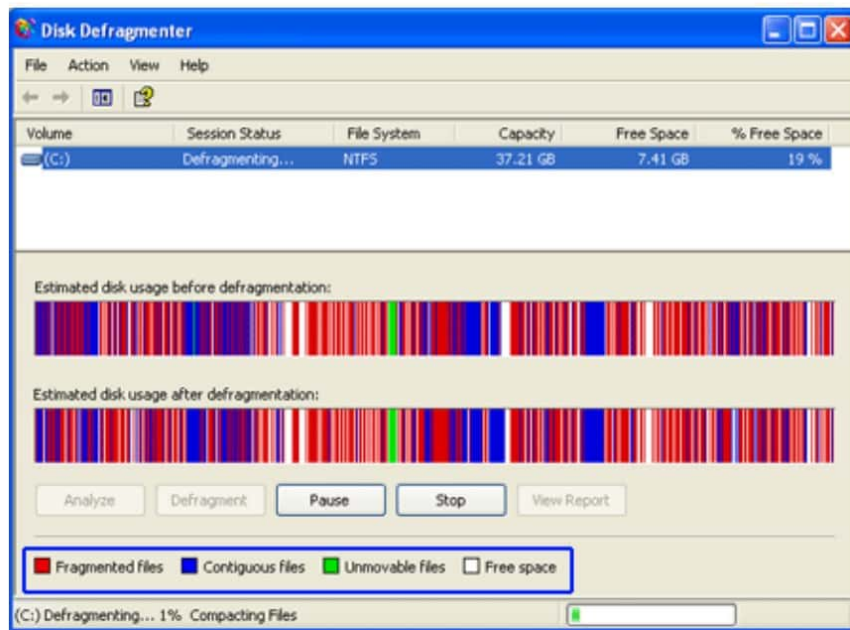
Disk Defragmenter

File Action View Help

| Volume | Session Status | File System | Capacity | Free Space | % Free Space |
|---|---|---|---|---|---|
| (C:) | Defragmenting... | NTFS | 37.21 GB | 7.41 GB | 19 % |

Estimated disk usage before defragmentation:

Estimated disk usage after defragmentation:

Analyze Defragment Pause Stop View Report

Fragmented files Contiguous files Unmovable files Free space

(C:) Defragmenting... 1% Compacting Files